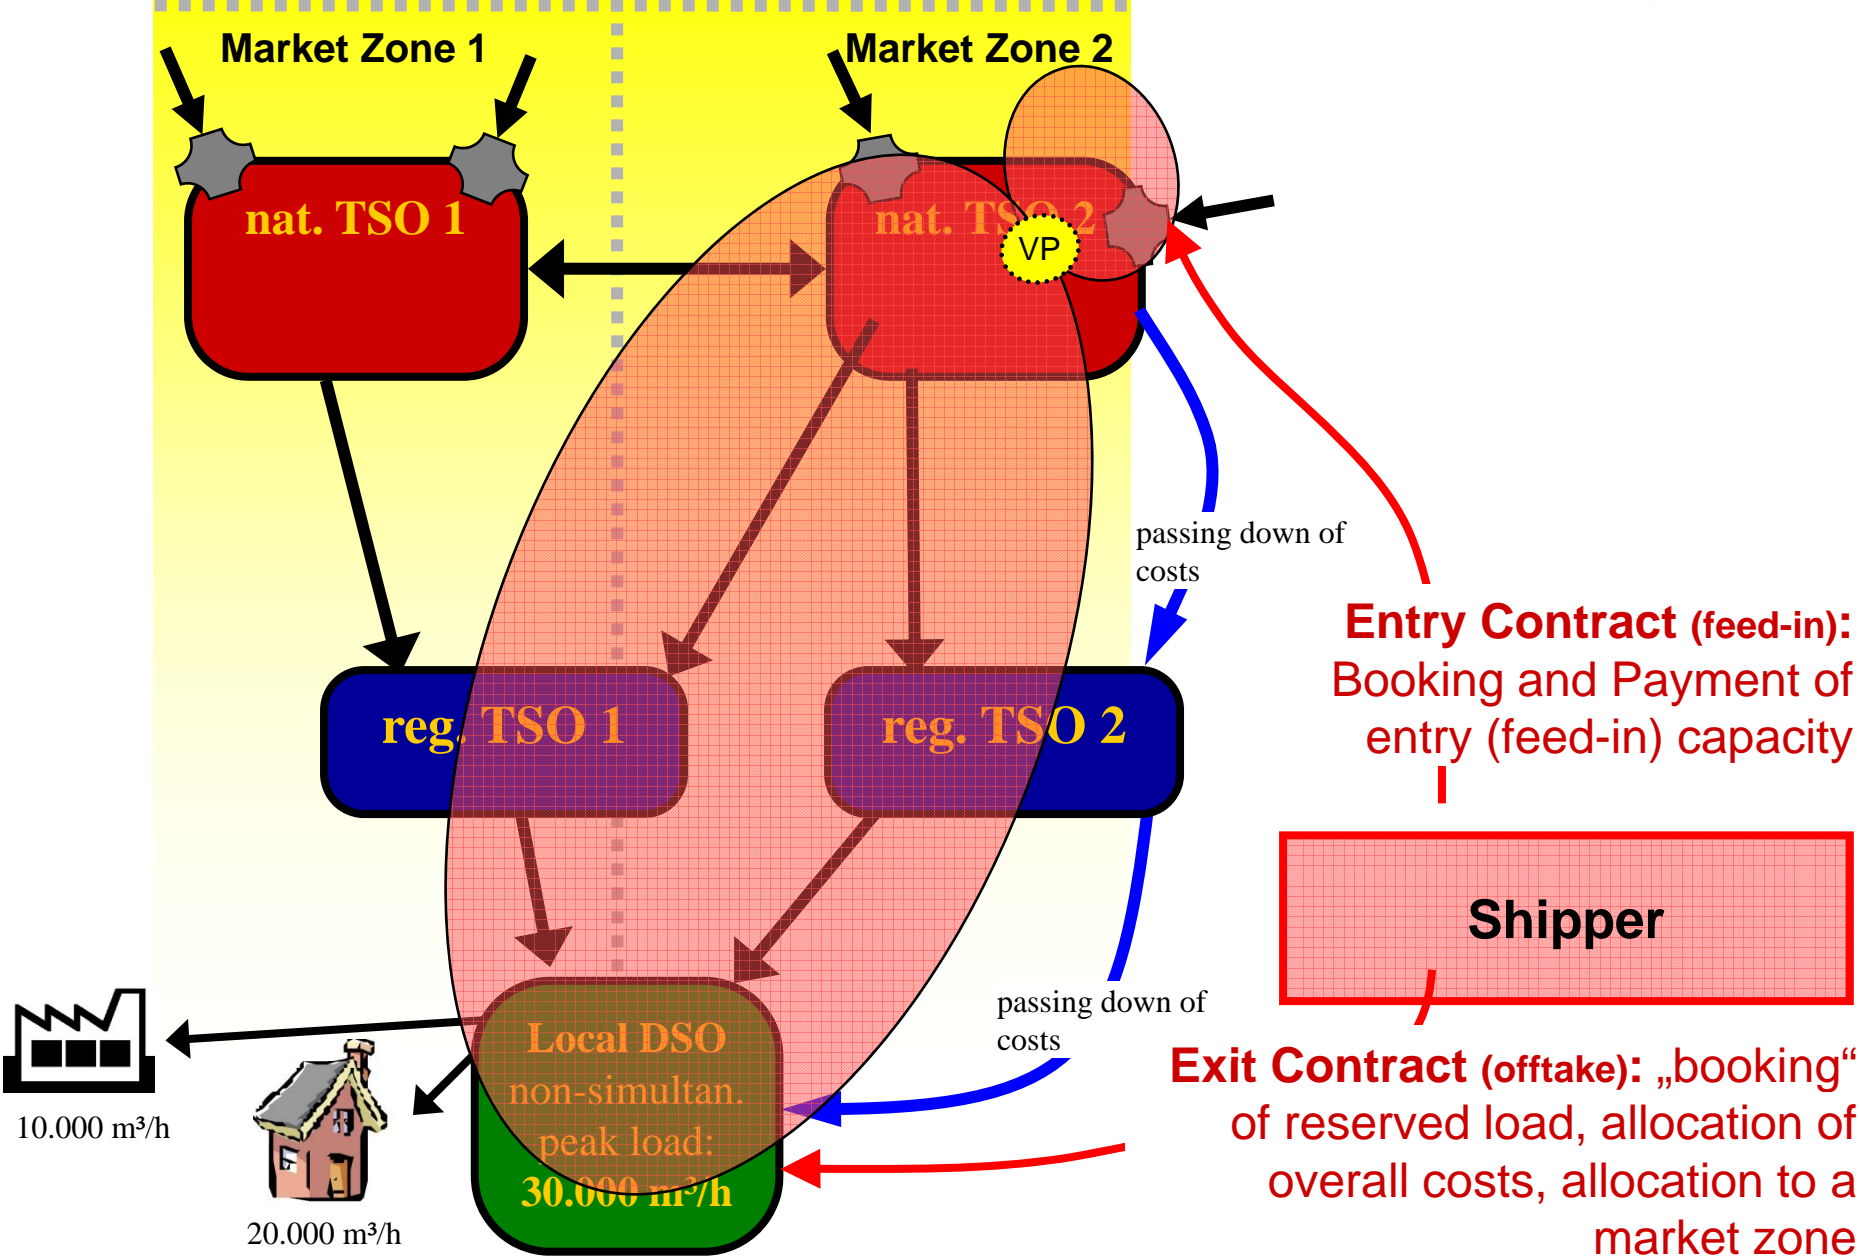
Market Zone 1

Market Zone 2

nat. TSO 1

nat. TSO 2

VP

reg. TSO 1

reg. TSO 2

Local DSO
non-simultan.
peak load:
30.000 m³/h

10.000 m³/h

20.000 m³/h

passing down of costs

passing down of costs

Entry Contract (feed-in):
Booking and Payment of entry (feed-in) capacity

Shipper

Exit Contract (offtake): „booking“ of reserved load, allocation of overall costs, allocation to a market zone